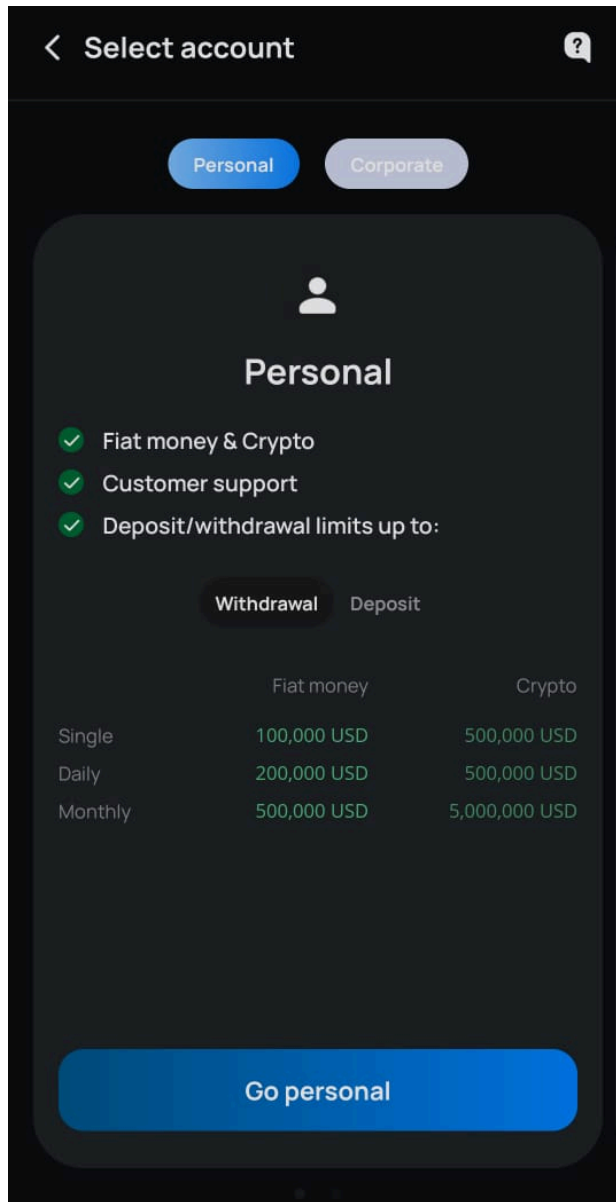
Select account

?

Personal

Corporate

Personal

Fiat money & Crypto

Customer support

Deposit/withdrawal limits up to:

Withdrawal

Deposit

| | Fiat money | Crypto |
|---|---|---|
| Single | 100,000 USD | 500,000 USD |
| Daily | 200,000 USD | 500,000 USD |
| Monthly | 500,000 USD | 5,000,000 USD |

Go personal